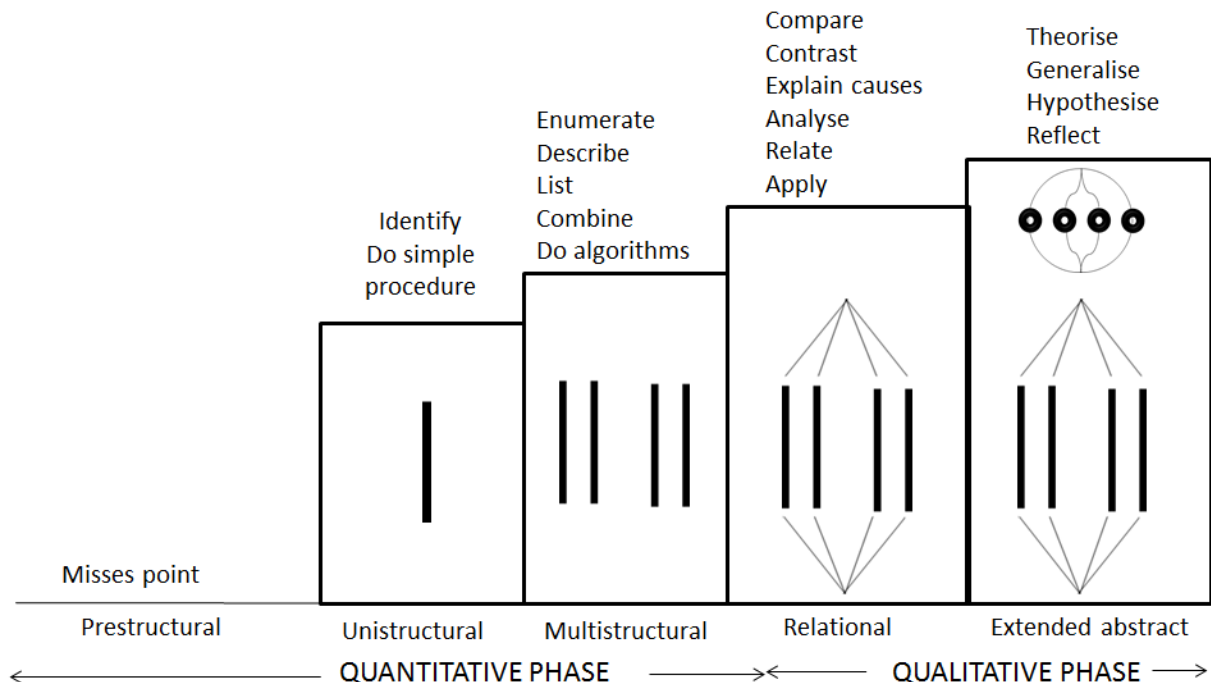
Compare
Contrast
Explain causes
Analyse
Relate
Apply

Theorise
Generalise
Hypothesise
Reflect

Enumerate
Describe
List
Combine
Do algorithms

Identify
Do simple procedure

Misses point

Prestructural

Unistructural

Multistructural

Relational

Extended abstract

QUANTITATIVE PHASE

QUALITATIVE PHASE